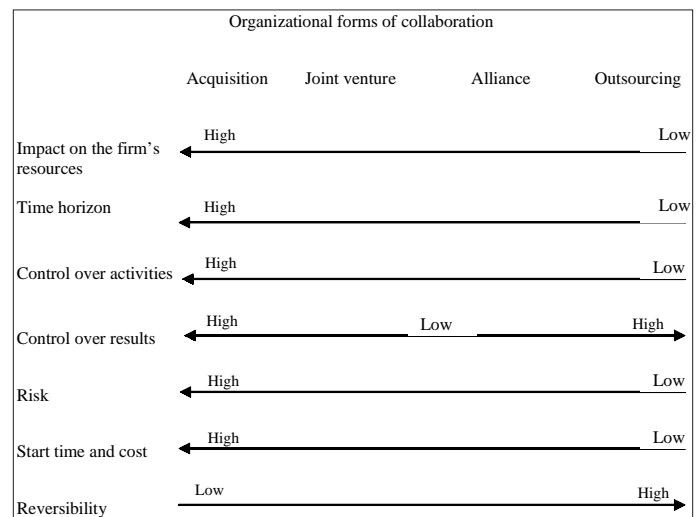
Organizational forms of collaboration

Acquisition Joint venture Alliance Outsourcing

Impact on the firm's resources High Low

Time horizon High Low

Control over activities High Low

Control over results High Low High

Risk High Low

Start time and cost High Low

Reversibility Low High